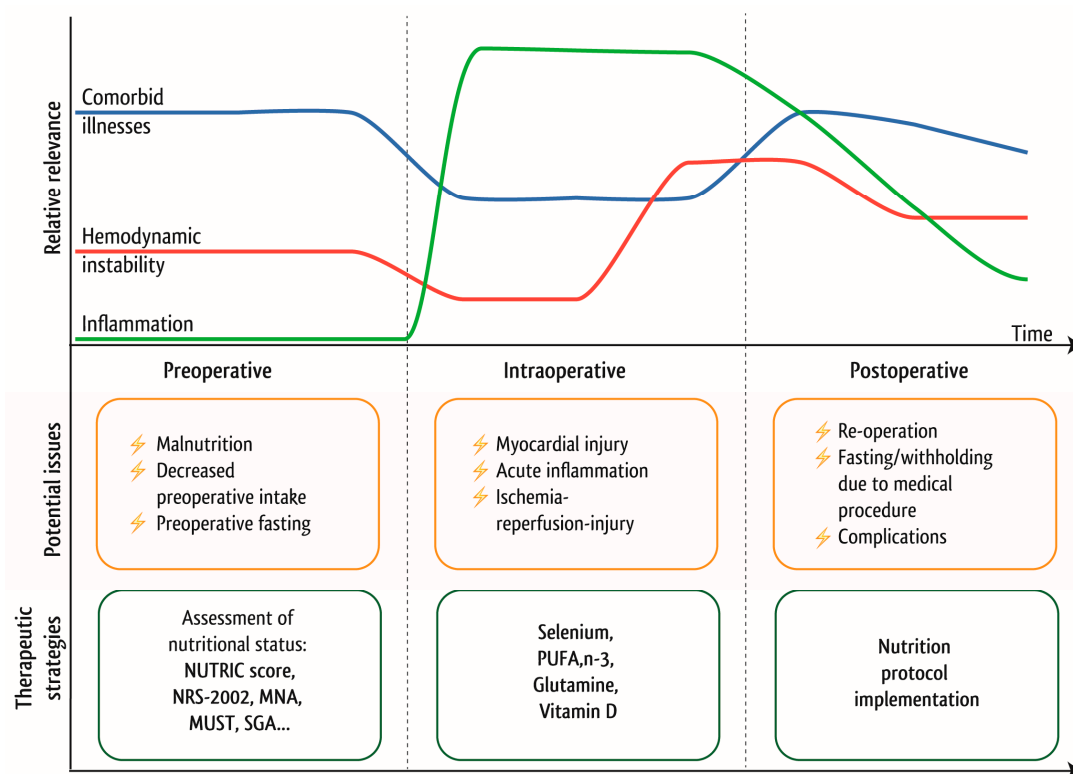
Relative relevance

Comorbid illnesses

Hemodynamic instability

Inflammation

Time

Preoperative

Intraoperative

Postoperative

Potential issues

Malnutrition
Decreased preoperative intake
Preoperative fasting

Myocardial injury
Acute inflammation
Ischemia-reperfusion-injury

Re-operation
Fasting/withholding due to medical procedure
Complications

Therapeutic strategies

Assessment of nutritional status:
NUTRIC score,
NRS-2002, MNA,
MUST, SGA...

Selenium,
PUFA,n-3,
Glutamine,
Vitamin D

Nutrition protocol implementation